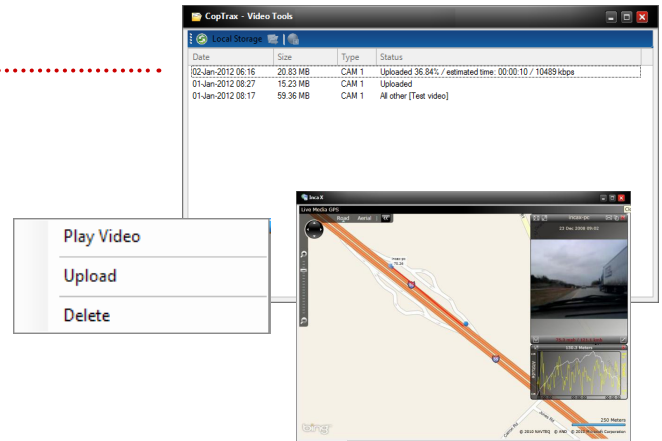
CopTrax - Video Tools

Local Storage

| Date | Size | Type | Status |
|---|---|---|---|
| 02-Jan-2012 06:16 | 20.83 MB | CAM 1 | Uploaded 36.84% / estimated time: 00:00:10 / 10489 kbps |
| 01-Jan-2012 08:27 | 15.23 MB | CAM 1 | Uploaded |
| 01-Jan-2012 08:17 | 59.36 MB | CAM 1 | All other [Test video] |

Play Video

Upload

Delete

Inca X

Live Media GPS

Road

Aerial

22 Dec 2008 09:02

250 Meters

bing

© 2010 NAVTEQ © AND © 2010 Microsoft Corporation